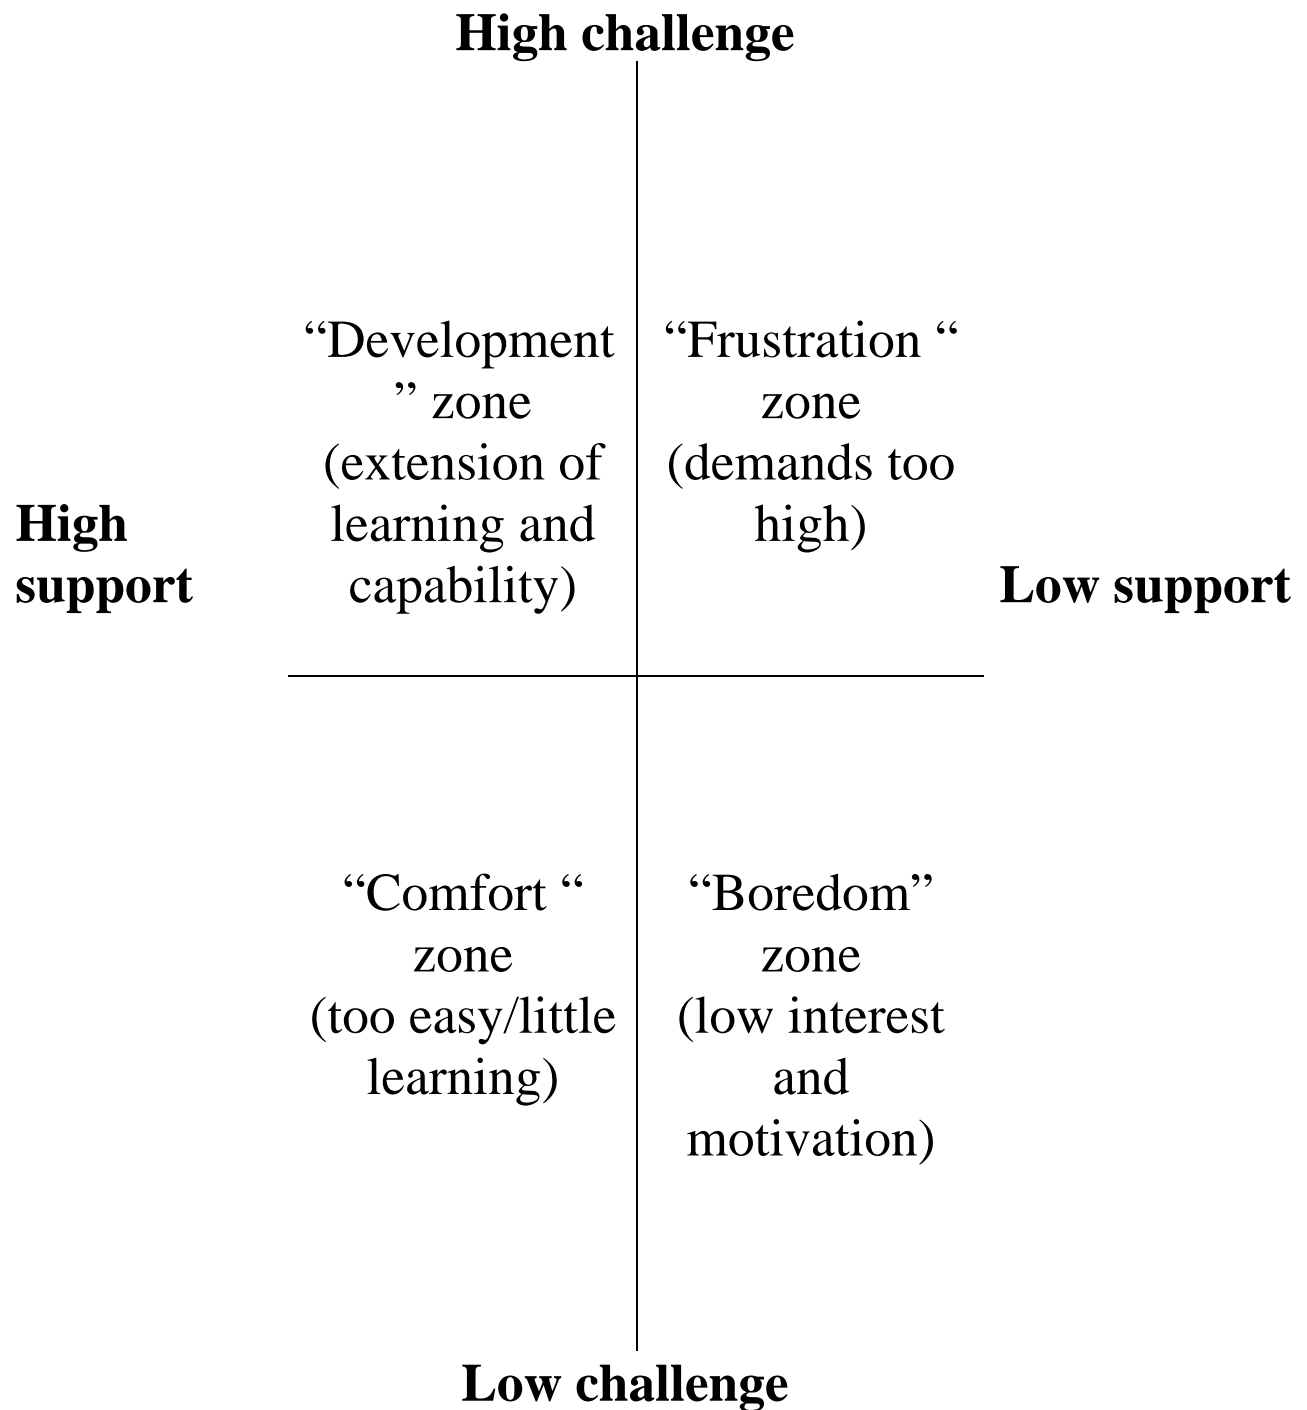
High challenge

High support

“Development” zone (extension of learning and capability)

“Frustration “ zone (demands too high)

Low support

“Comfort “ zone (too easy/little learning)

“Boredom” zone (low interest and motivation)

Low challenge